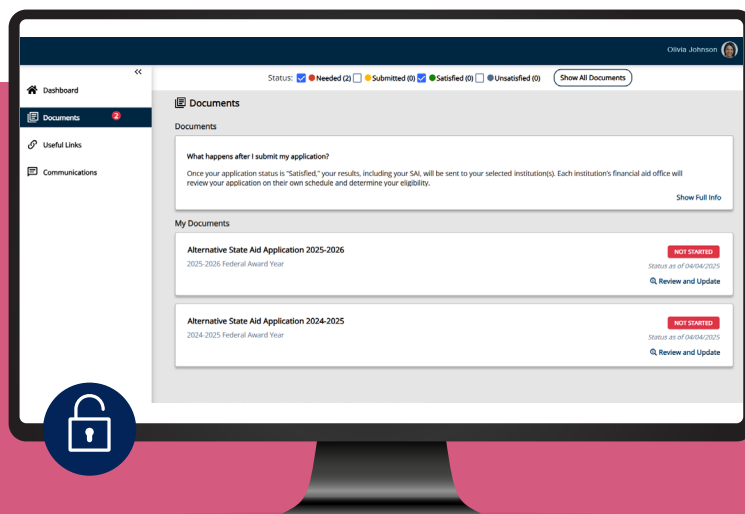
Olivia Johnson

<<

Dashboard

Documents 2

Useful Links

Communications

Status: Needed (2) Submitted (0) Satisfied (0) Unsatisfied (0) Show All Documents

Documents

Documents

What happens after I submit my application?

Once your application status is "Satisfied," your results, including your SAI, will be sent to your selected institution(s). Each institution's financial aid office will review your application on their own schedule and determine your eligibility.

Show Full Info

My Documents

Alternative State Aid Application 2025-2026

2025-2026 Federal Award Year

NOT STARTED

Status as of 04/04/2025

Review and Update

Alternative State Aid Application 2024-2025

2024-2025 Federal Award Year

NOT STARTED

Status as of 04/04/2025

Review and Update